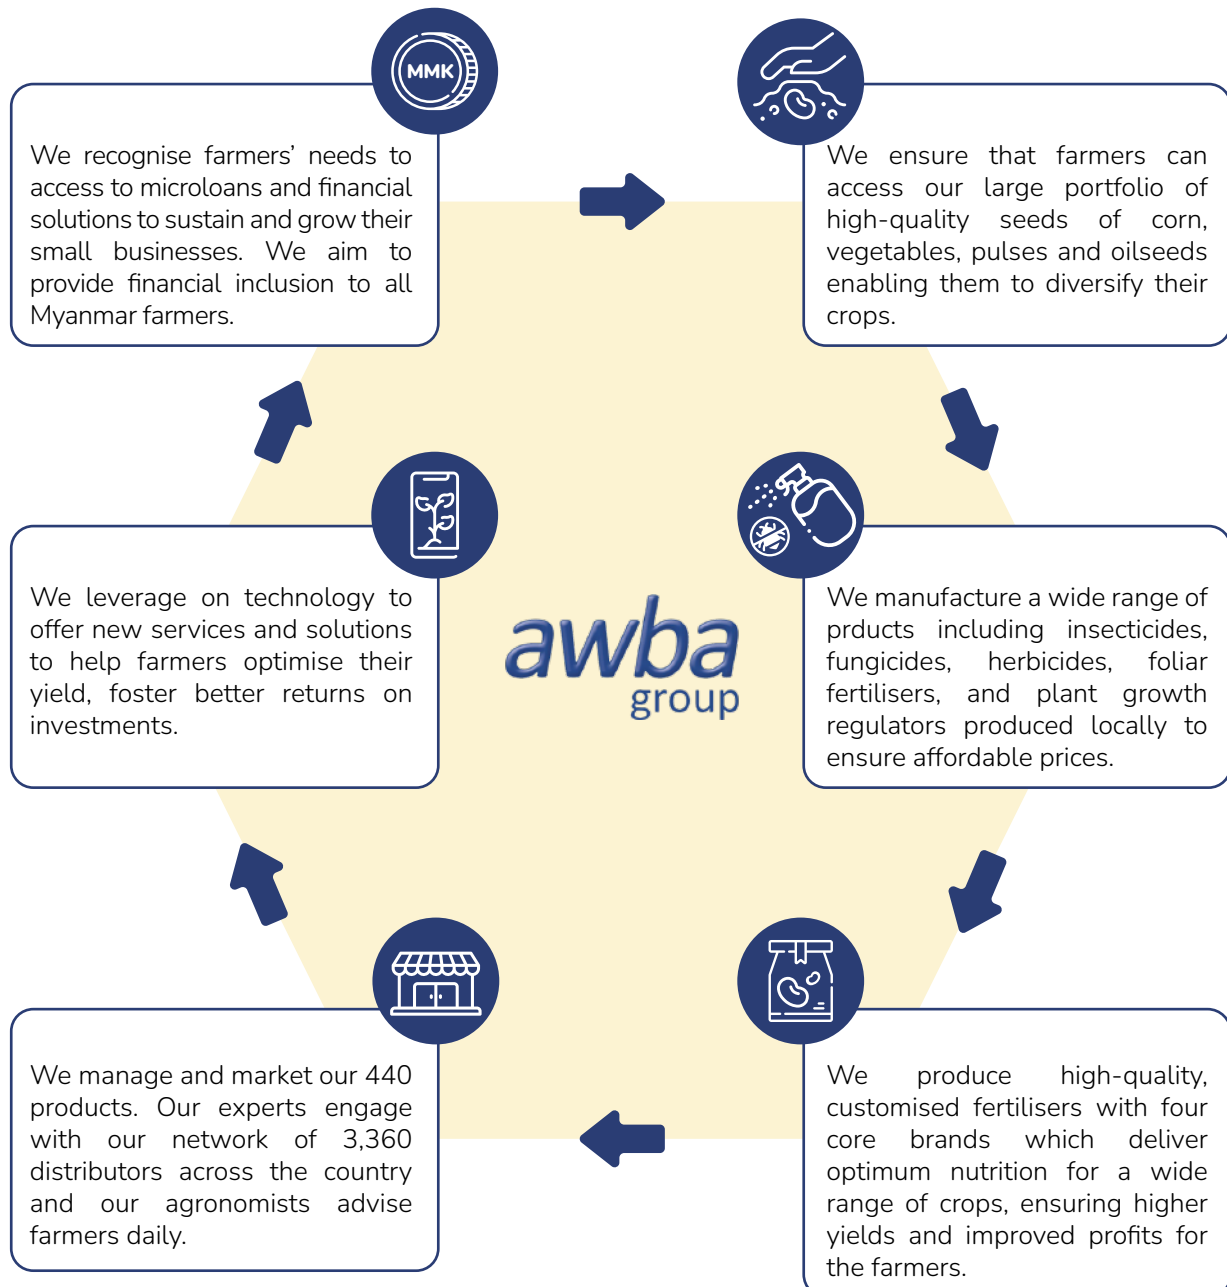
MMK

We recognise farmers' needs to access to microloans and financial solutions to sustain and grow their small businesses. We aim to provide financial inclusion to all Myanmar farmers.

We ensure that farmers can access our large portfolio of high-quality seeds of corn, vegetables, pulses and oilseeds enabling them to diversify their crops.

We leverage on technology to offer new services and solutions to help farmers optimise their yield, foster better returns on investments.

awba group

We manufacture a wide range of prducts including insecticides, fungicides, herbicides, foliar fertilisers, and plant growth regulators produced locally to ensure affordable prices.

We manage and market our 440 products. Our experts engage with our network of 3,360 distributors across the country and our agronomists advise farmers daily.

We produce high-quality, customised fertilisers with four core brands which deliver optimum nutrition for a wide range of crops, ensuring higher yields and improved profits for the farmers.